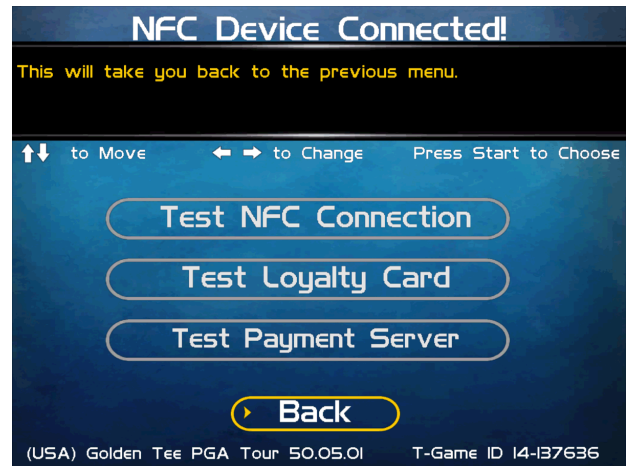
NFC Device Connected!

This will take you back to the previous menu.

↑↓ to Move ← → to Change Press Start to Choose

Test NFC Connection

Test Loyalty Card

Test Payment Server

Back

(USA) Golden Tee PGA Tour 50.05.01 T-Game ID 14-137636